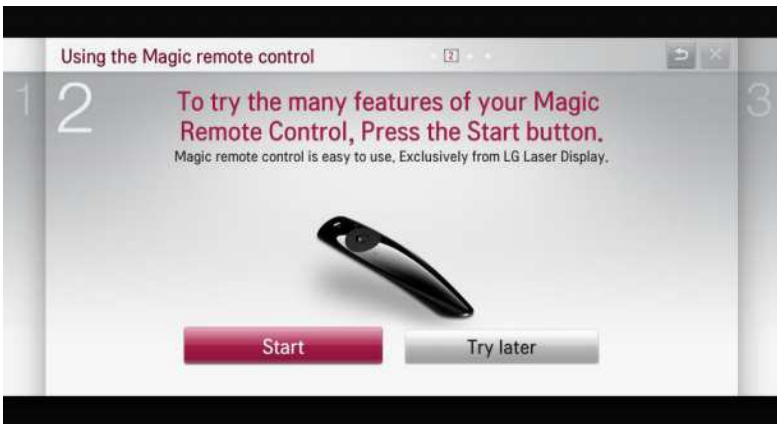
Using the Magic remote control

2

1

2

3

To try the many features of your Magic Remote Control, Press the Start button.

Magic remote control is easy to use, Exclusively from LG Laser Display.

Start

Try later